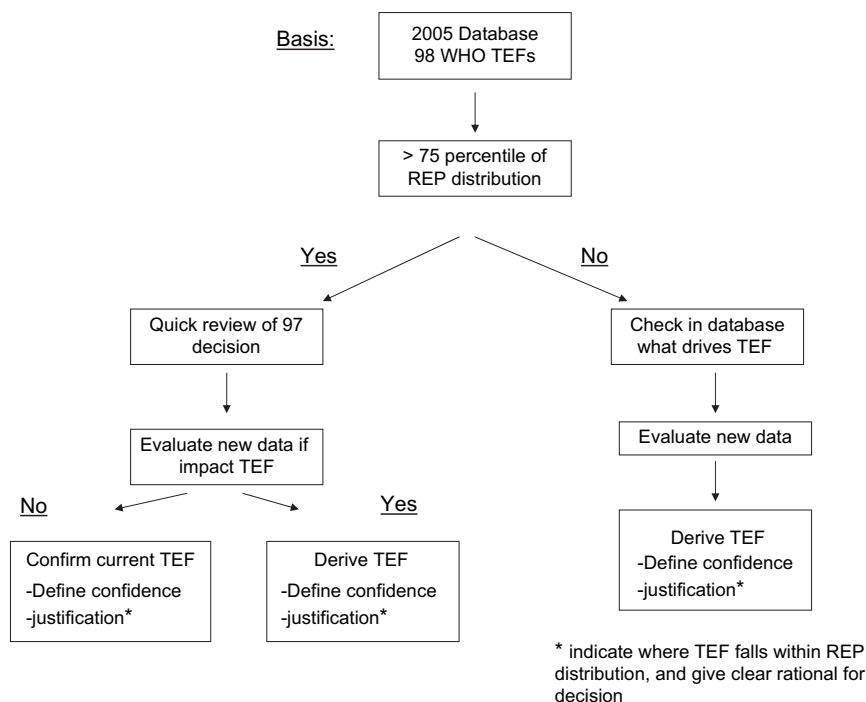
Basis:

2005 Database
98 WHO TEFs

> 75 percentile of REP distribution

Yes

No

Quick review of 97 decision

Evaluate new data if impact TEF

No

Yes

Confirm current TEF
-Define confidence
-justification*

Derive TEF
-Define confidence
-justification*

Check in database what drives TEF

Evaluate new data

Derive TEF
-Define confidence
-justification*

* indicate where TEF falls within REP distribution, and give clear rational for decision